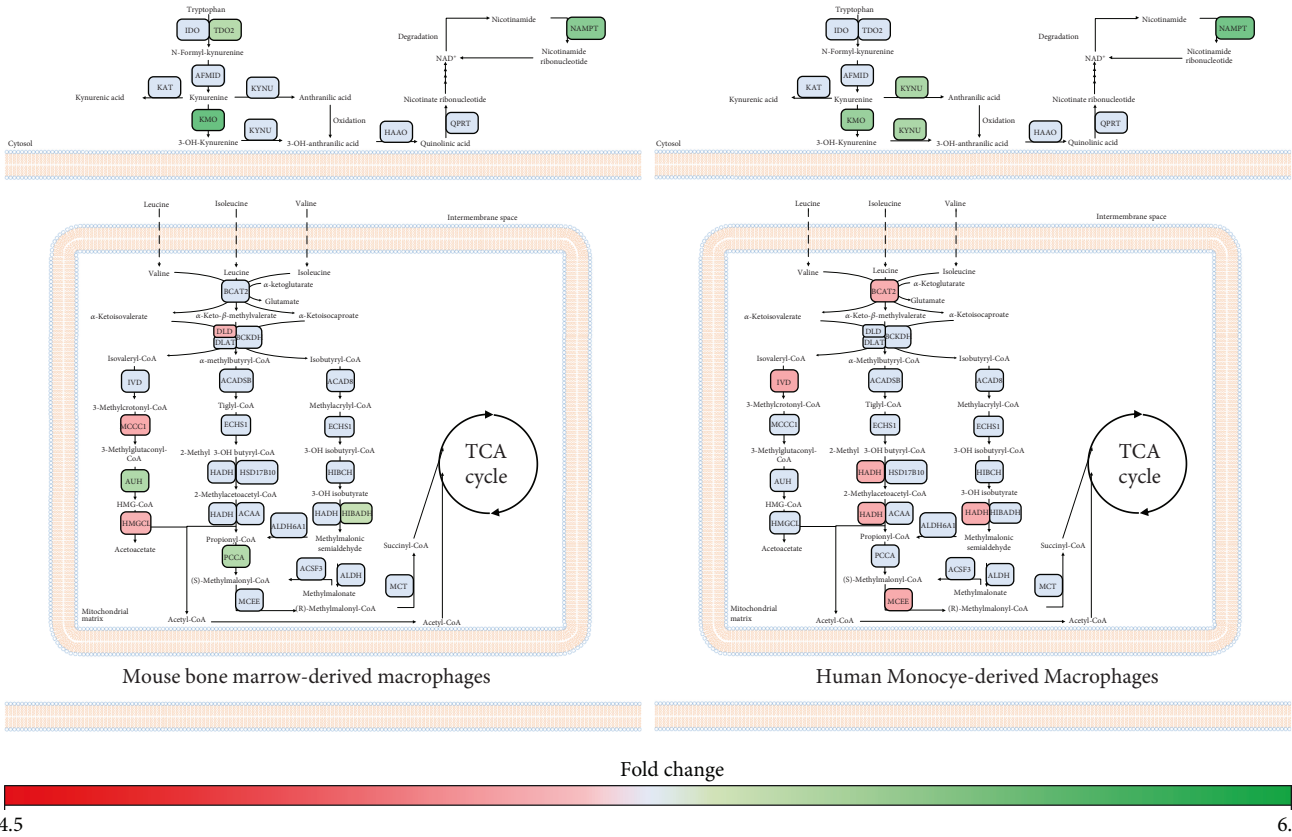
Tryptophan
IDO TDO2
N-Formyl-kynurenine
AFMID
KAT
Kynurenic acid
Kynurenine
KYNU
Anthranilic acid
KMO
KYNU
3-OH-Kynurenine
3-OH-anthranilic acid
Oxidation
Degradation
Nicotinamide
NAMPT
Nicotinamide ribonucleotide
NAD+
Nicotinate ribonucleotide
QPRT
HAAO
Quinolinic acid
Cytosol

Leucine Isoleucine Valine
Intermembrane space
Valine Leucine Isoleucine
BCAT2
α-ketoglutarate
Glutamate
α-Ketoisovalerate
α-Keto-β-methylvalerate
α-Ketoisocaproate
DLD
DLAT
BCKDH
Isovaleryl-CoA
α-methylbutyryl-CoA
Isobutyryl-CoA
IVD
ACADSB
ACAD8
3-Methylcrotonyl-CoA
Tiglyl-CoA
Methylacrylyl-CoA
MCCC1
ECHS1
ECHS1
3-Methylglutaconyl-CoA
2-Methyl 3-OH butyryl-CoA
3-OH isobutyryl-CoA
HADH HSD17B10
HIBCH
AUH
2-Methylacetoacetyl-CoA
3-OH isobutyrate
HMG-CoA
HADH ACAA
HADH HIBADH
HMGCL
ALDH6A1
Acetoacetate
Propionyl-CoA
Methylmalonic semialdehyde
PCCA
Succinyl-CoA
TCA cycle
(S)-Methylmalonyl-CoA
ACSF3
ALDH
MCT
MCEE
Methylmalonate
(R)-Methylmalonyl-CoA
Mitochondrial matrix
Acetyl-CoA
Acetyl-CoA

Mouse bone marrow-derived macrophages

Tryptophan
IDO TDO2
N-Formyl-kynurenine
AFMID
KAT
Kynurenic acid
Kynurenine
KYNU
Anthranilic acid
KMO
KYNU
3-OH-Kynurenine
3-OH-anthranilic acid
Oxidation
Degradation
Nicotinamide
NAMPT
Nicotinamide ribonucleotide
NAD+
Nicotinate ribonucleotide
QPRT
HAAO
Quinolinic acid
Cytosol

Leucine Isoleucine Valine
Intermembrane space
Valine Leucine Isoleucine
BCAT2
α-Ketoglutarate
Glutamate
α-Ketoisovalerate
α-Keto-β-methylvalerate
α-Ketoisocaproate
DLD
DLAT
BCKDH
Isovaleryl-CoA
α-Methylbutyryl-CoA
Isobutyryl-CoA
IVD
ACADSB
ACAD8
3-Methylcrotonyl-CoA
Tiglyl-CoA
Methylacrylyl-CoA
MCCC1
ECHS1
ECHS1
3-Methylglutaconyl-CoA
2-Methyl 3-OH butyryl-CoA
3-OH isobutyryl-CoA
HADH HSD17B10
HIBCH
AUH
2-Methylacetoacetyl-CoA
3-OH isobutyrate
HMG-CoA
HADH ACAA
HADH HIBADH
HMGCL
ALDH6A1
Acetoacetate
Propionyl-CoA
Methylmalonic semialdehyde
PCCA
Succinyl-CoA
TCA cycle
(S)-Methylmalonyl-CoA
ACSF3
ALDH
MCT
MCEE
Methylmalonate
(R)-Methylmalonyl-CoA
Mitochondrial matrix
Acetyl-CoA
Acetyl-CoA

Human Monocye-derived Macrophages

Fold change
4.5
6.